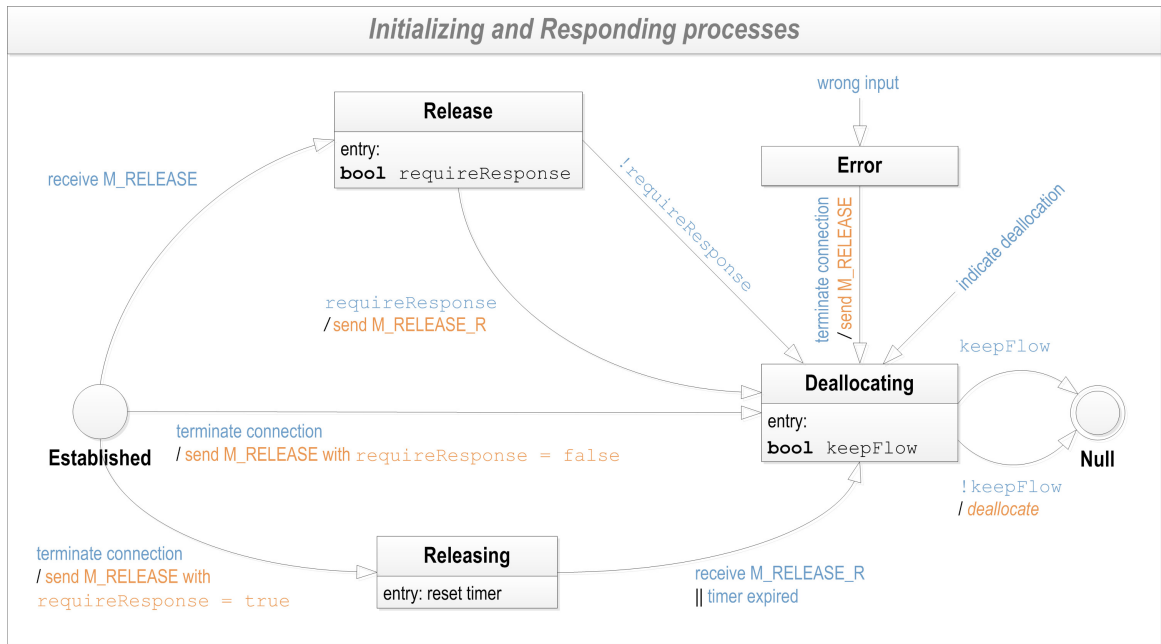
Initializing and Responding processes

wrong input

Release

entry:
bool requireResponse

receive M_RELEASE

!requireResponse

Error

terminate connection
/ send M_RELEASE

indicate deallocation

requireResponse
/ send M_RELEASE_R

keepFlow

Deallocating

entry:
bool keepFlow

Established

terminate connection
/ send M_RELEASE with requireResponse = false

Null

!keepFlow
/ deallocate

terminate connection
/ send M_RELEASE with requireResponse = true

Releasing

entry: reset timer

receive M_RELEASE_R
|| timer expired